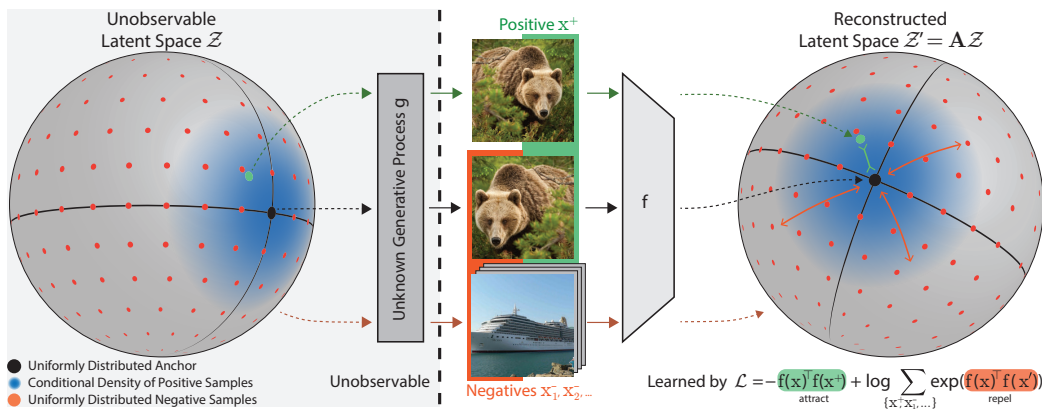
Unobservable Latent Space $\mathcal{Z}$

Unknown Generative Process g

Positive $x^+$

f

Reconstructed Latent Space $\mathcal{Z}' = \mathbf{A}\mathcal{Z}$

Uniformly Distributed Anchor
Conditional Density of Positive Samples
Uniformly Distributed Negative Samples

Unobservable

Negatives $x_1^-, x_2^-, ...$

Learned by $\mathcal{L} = -\underbrace{f(x)^\top f(x^+)}_{\text{attract}} + \log \sum_{\{x^+, x_1^-, ...\}} \exp(\underbrace{f(x)^\top f(x')}_{\text{repel}})$